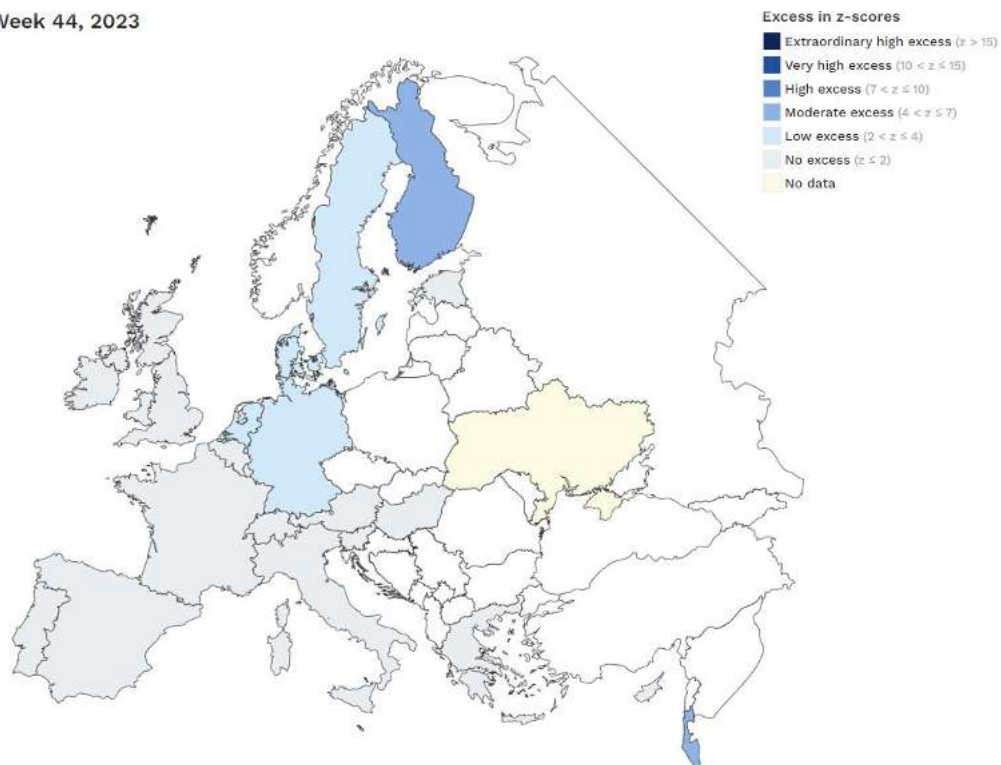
Week 44, 2023

Excess in z-scores
Extraordinary high excess ($z > 15$)
Very high excess ($10 < z \leq 15$)
High excess ($7 < z \leq 10$)
Moderate excess ($4 < z \leq 7$)
Low excess ($2 < z \leq 4$)
No excess ($z \leq 2$)
No data